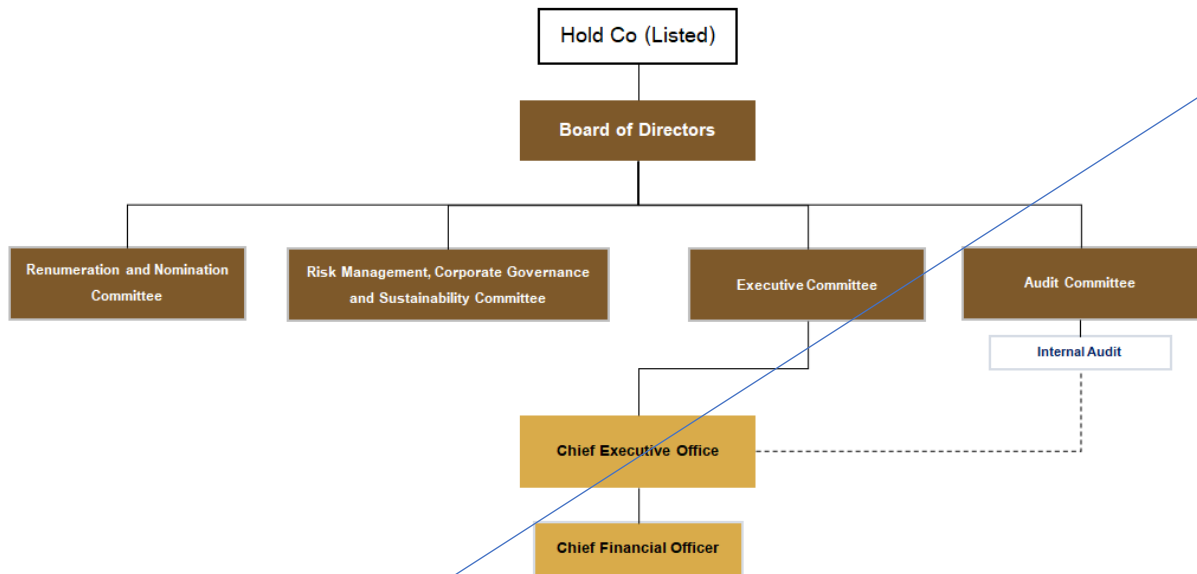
Hold Co (Listed)

Board of Directors

Renumeration and Nomination Committee

Risk Management, Corporate Governance and Sustainability Committee

Executive Committee

Audit Committee

Internal Audit

Chief Executive Office

Chief Financial Officer